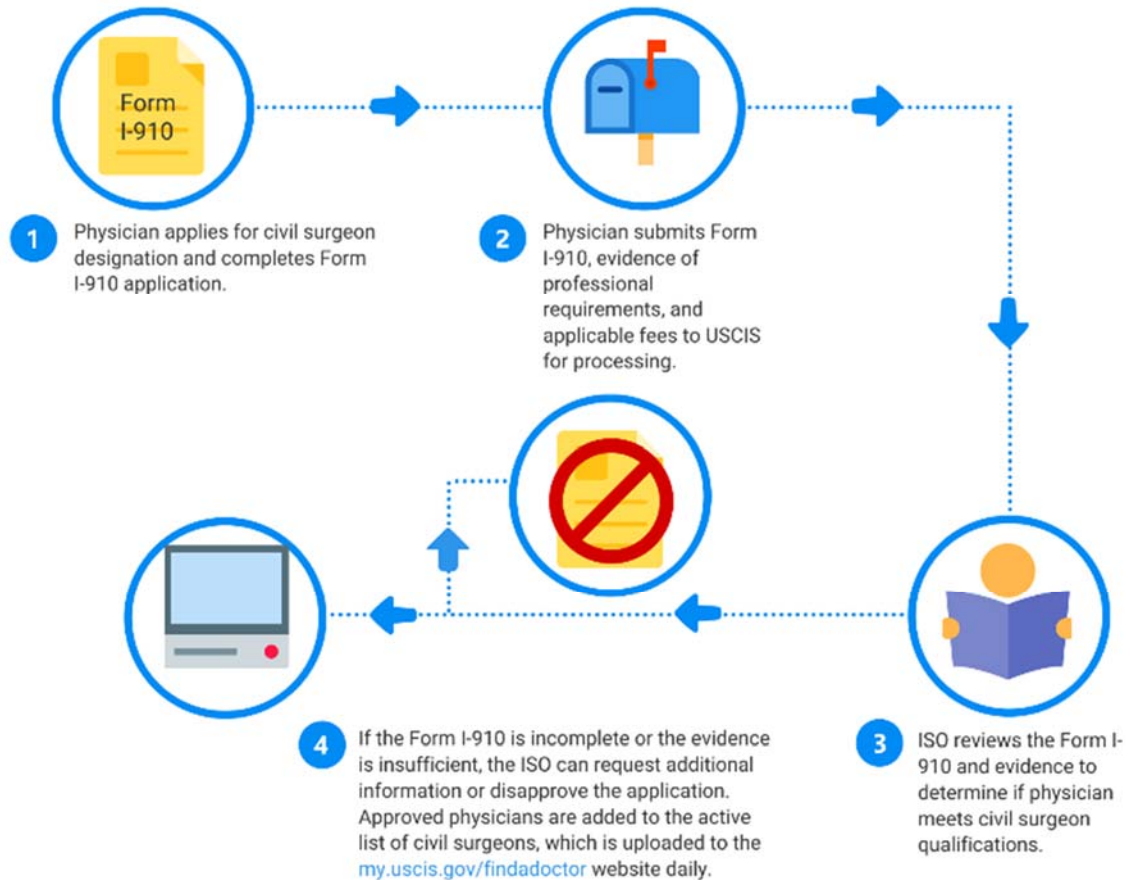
Form I-910

1 Physician applies for civil surgeon designation and completes Form I-910 application.

2 Physician submits Form I-910, evidence of professional requirements, and applicable fees to USCIS for processing.

4 If the Form I-910 is incomplete or the evidence is insufficient, the ISO can request additional information or disapprove the application. Approved physicians are added to the active list of civil surgeons, which is uploaded to the my.uscis.gov/findadoctor website daily.

3 ISO reviews the Form I-910 and evidence to determine if physician meets civil surgeon qualifications.